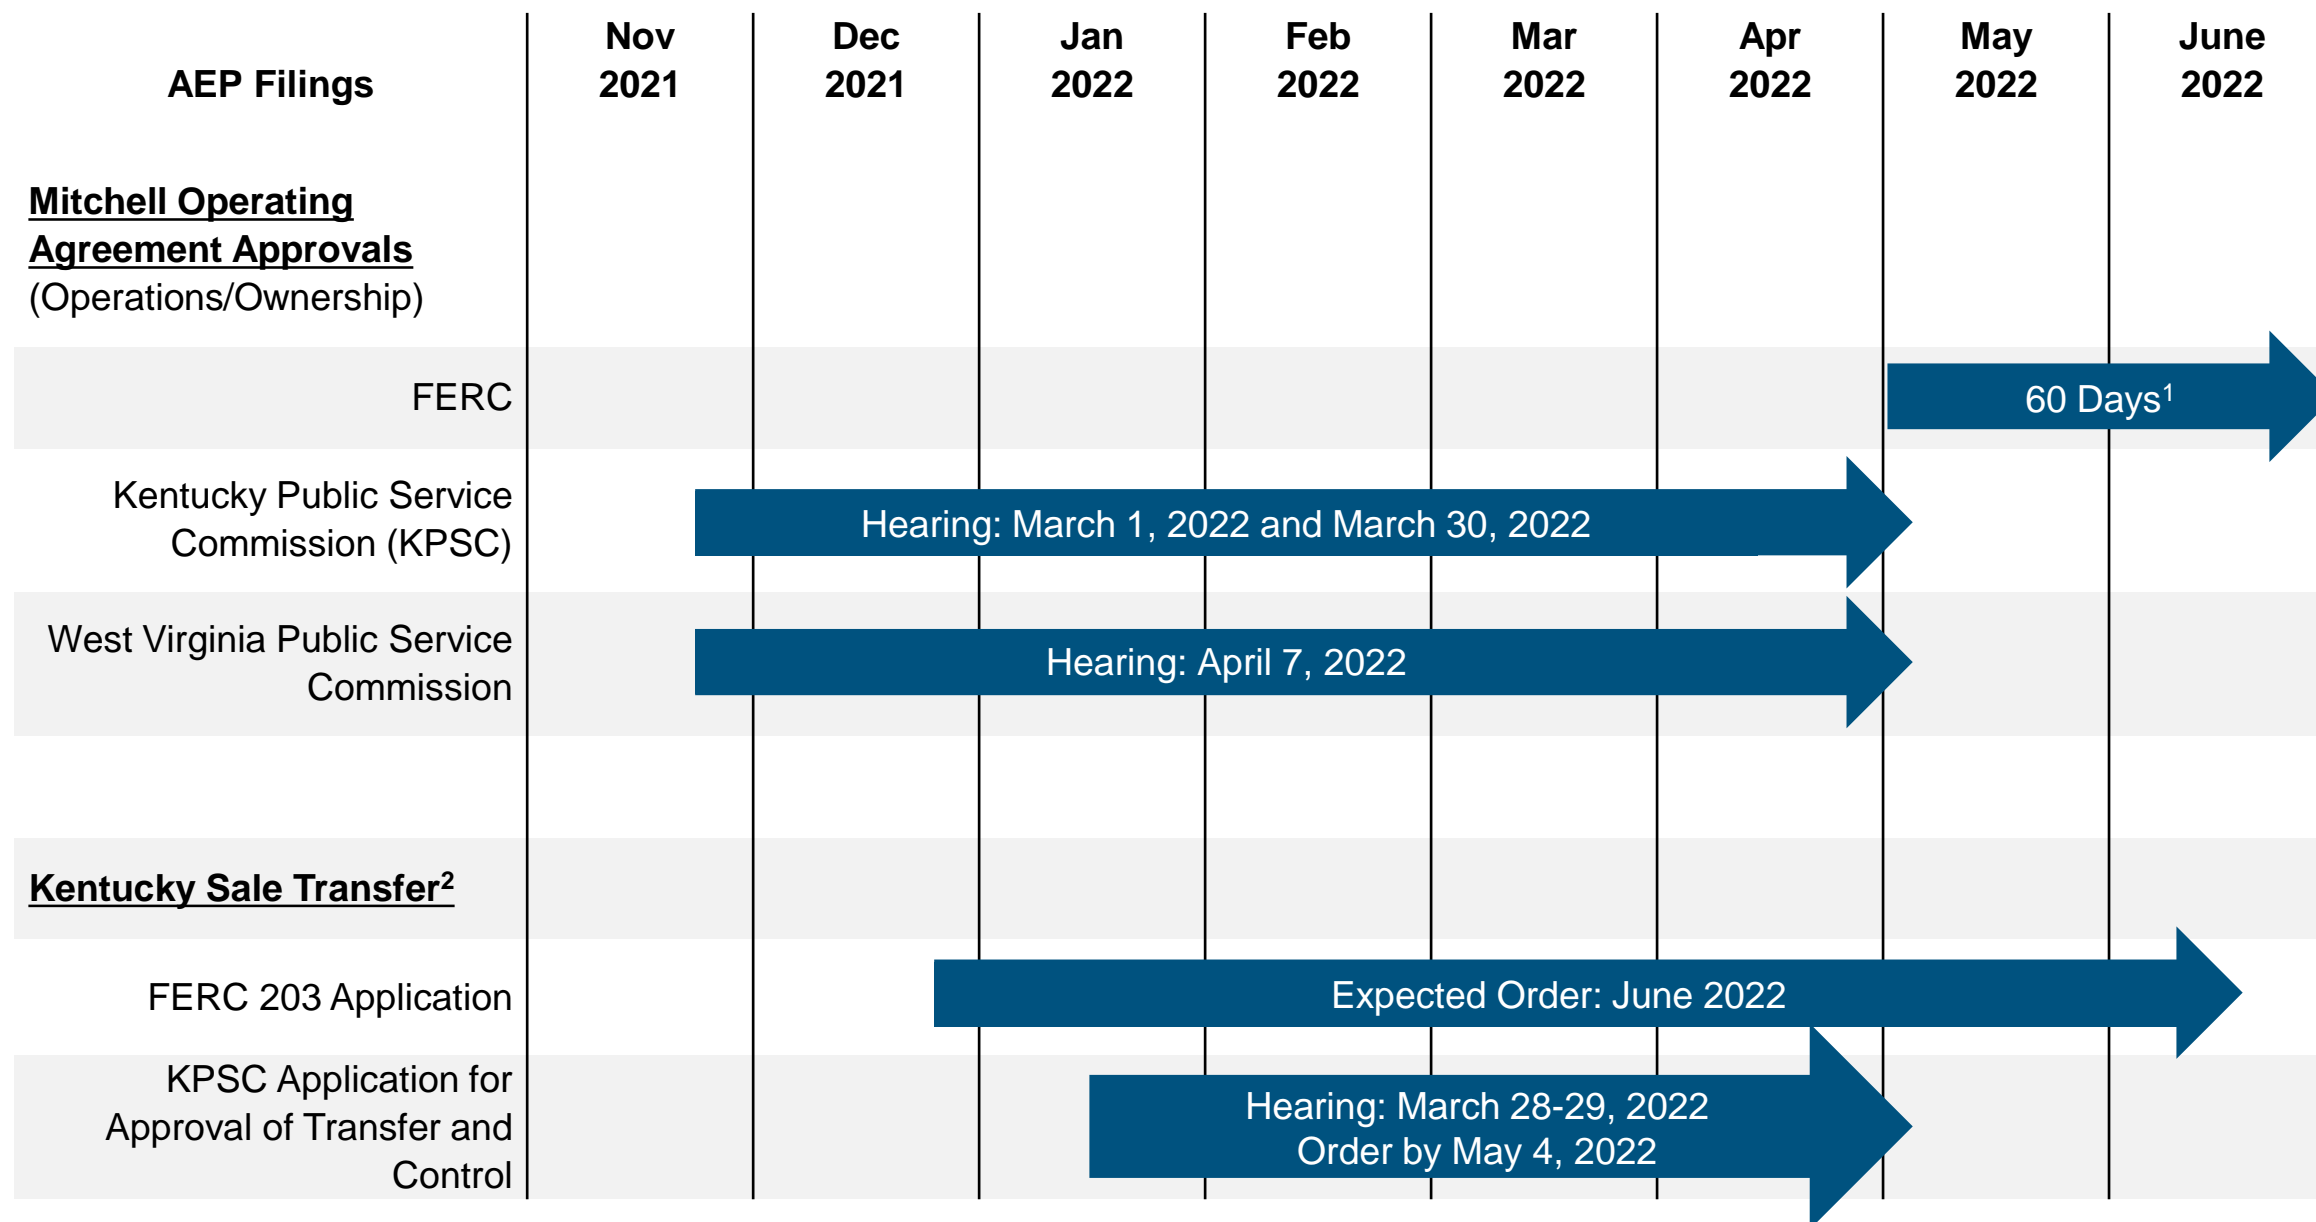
| AEP Filings | Nov 2021 | Dec 2021 | Jan 2022 | Feb 2022 | Mar 2022 | Apr 2022 | May 2022 | June 2022 |
|---|---|---|---|---|---|---|---|---|
| **Mitchell Operating Agreement Approvals** (Operations/Ownership) | | | | | | | | |
| FERC | | | | | | | 60 Days$^1$ | |
| Kentucky Public Service Commission (KPSC) | Hearing: March 1, 2022 and March 30, 2022 | | | | | | | |
| West Virginia Public Service Commission | Hearing: April 7, 2022 | | | | | | | |
| **Kentucky Sale Transfer$^2$** | | | | | | | | |
| FERC 203 Application | | | Expected Order: June 2022 | | | | | |
| KPSC Application for Approval of Transfer and Control | | | Hearing: March 28-29, 2022 Order by May 4, 2022 | | | | | |